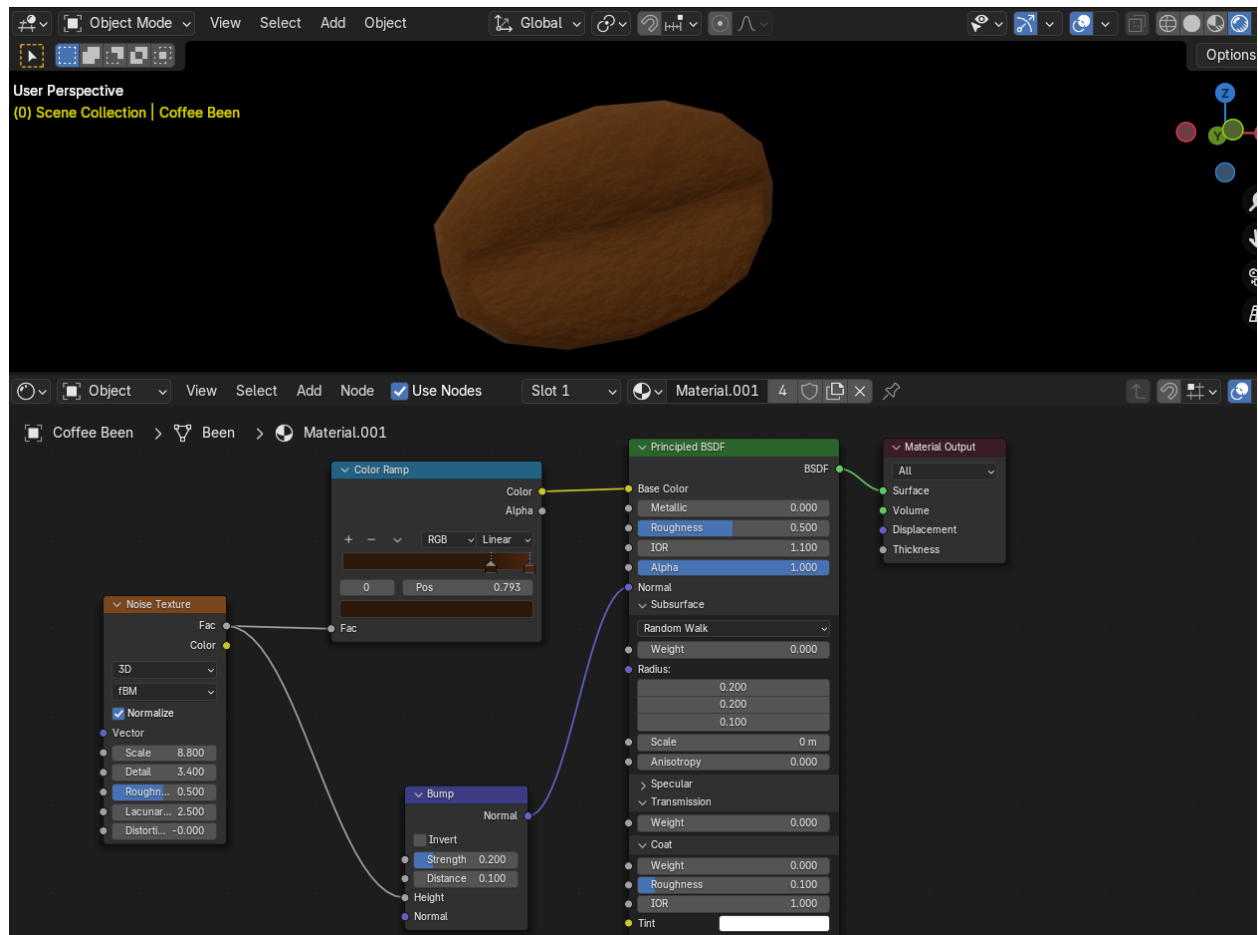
Object Mode View Select Add Object Global Options

User Perspective
(0) Scene Collection | Coffee Been

Z Y

Object View Select Add Node Use Nodes Slot 1 Material.001 4

Coffee Been > Been > Material.001

Color Ramp
Color
Alpha
+ − RGB Linear
0 Pos 0.793
Fac

Noise Texture
Fac
Color
3D
fBM
Normalize
Vector
Scale 8.800
Detail 3.400
Roughn... 0.500
Lacunar... 2.500
Distorti... -0.000

Bump
Normal
Invert
Strength 0.200
Distance 0.100
Height
Normal

Principled BSDF
BSDF
Base Color
Metallic 0.000
Roughness 0.500
IOR 1.100
Alpha 1.000
Normal
Subsurface
Random Walk
Weight 0.000
Radius:
0.200
0.200
0.100
Scale 0 m
Anisotropy 0.000
Specular
Transmission
Weight 0.000
Coat
Weight 0.000
Roughness 0.100
IOR 1.000
Tint

Material Output
All
Surface
Volume
Displacement
Thickness